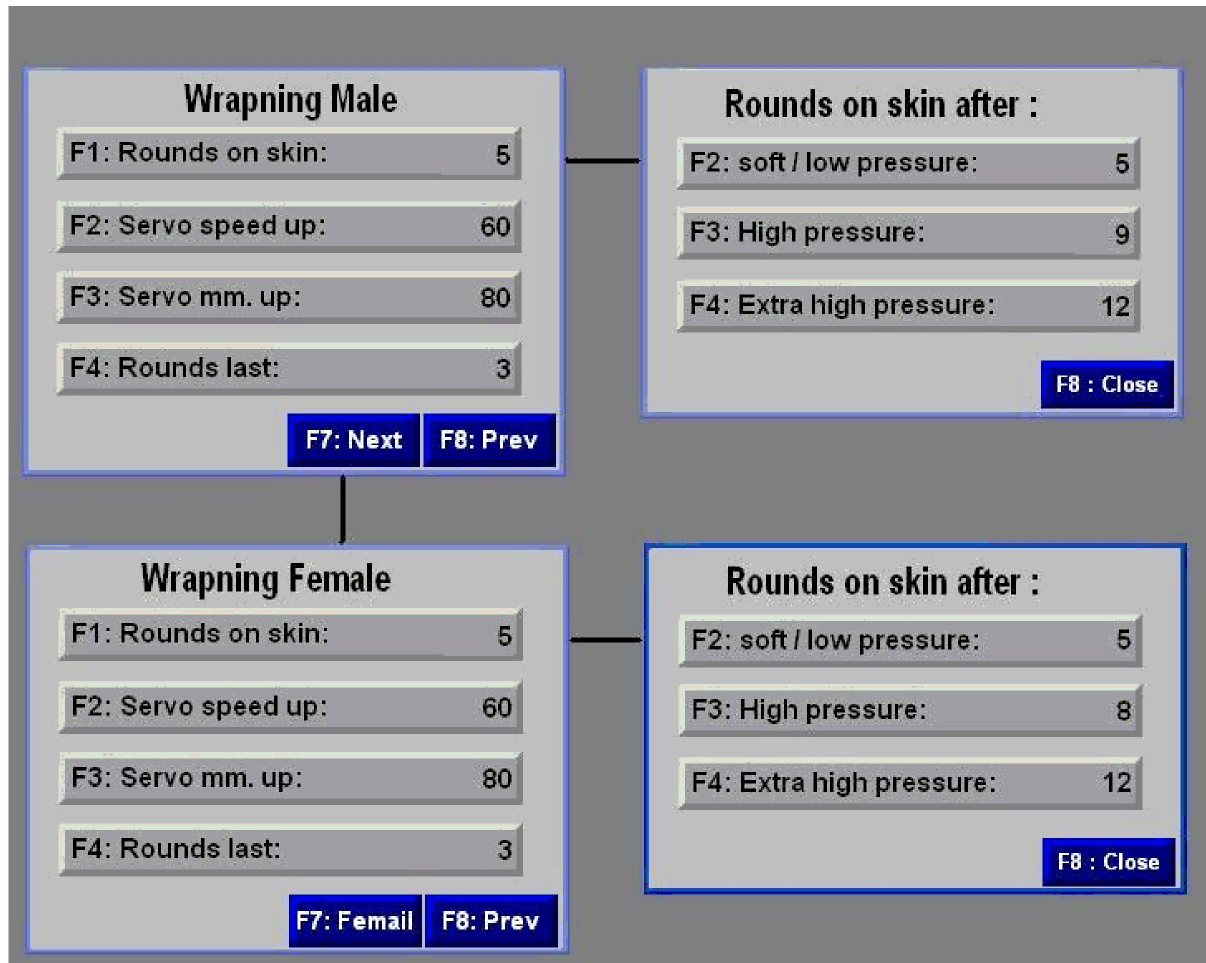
Wrapning Male

F1: Rounds on skin: 5

F2: Servo speed up: 60

F3: Servo mm. up: 80

F4: Rounds last: 3

F7: Next F8: Prev

Rounds on skin after :

F2: soft / low pressure: 5

F3: High pressure: 9

F4: Extra high pressure: 12

F8 : Close

Wrapning Female

F1: Rounds on skin: 5

F2: Servo speed up: 60

F3: Servo mm. up: 80

F4: Rounds last: 3

F7: Femail F8: Prev

Rounds on skin after :

F2: soft / low pressure: 5

F3: High pressure: 8

F4: Extra high pressure: 12

F8 : Close